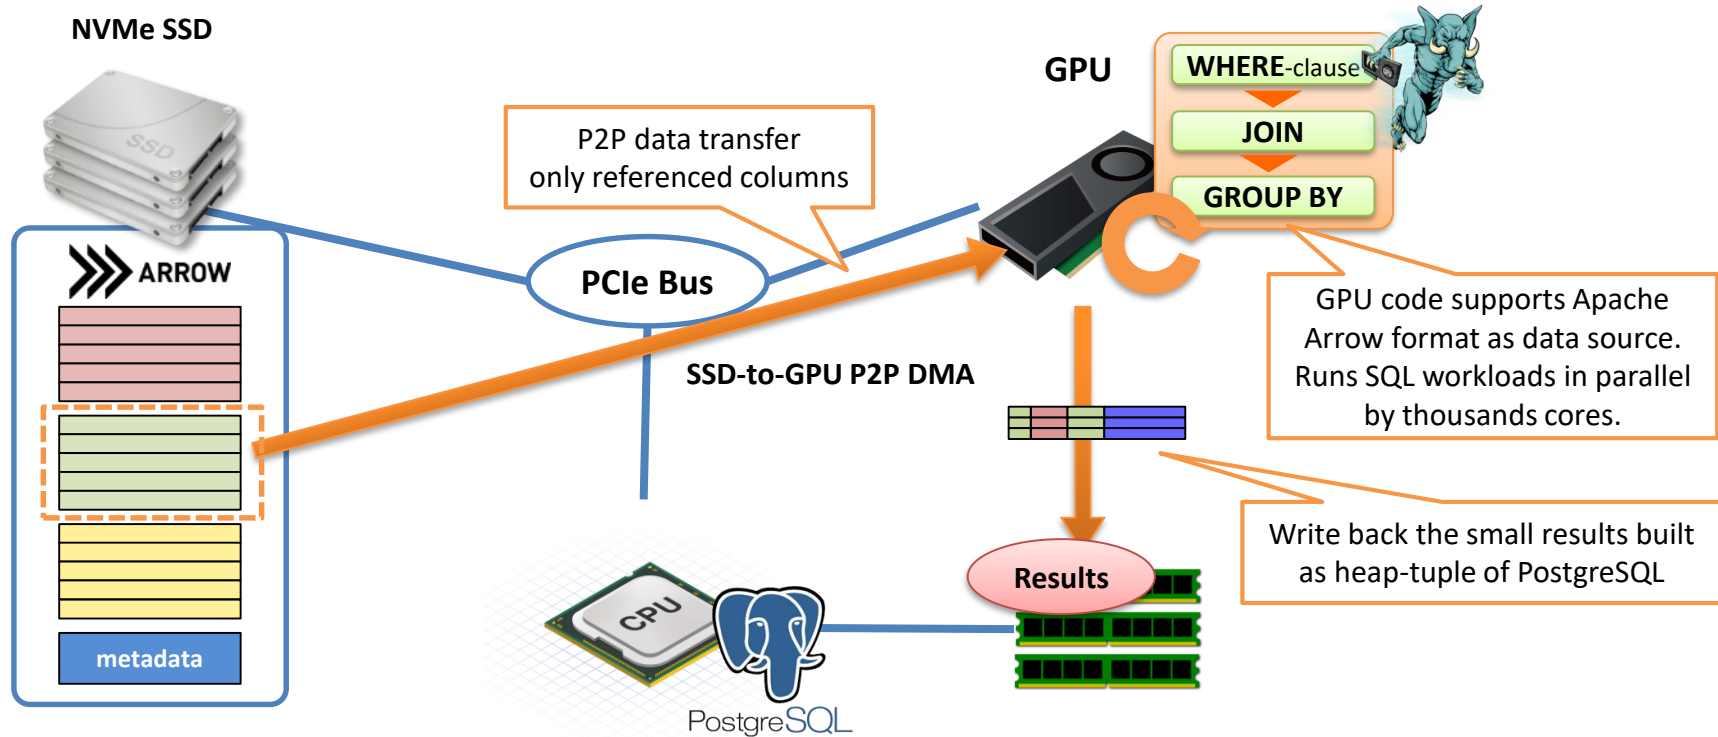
NVMe SSD

SSD

ARROW

metadata

P2P data transfer
only referenced columns

PCIe Bus

SSD-to-GPU P2P DMA

GPU

WHERE-clause

JOIN

GROUP BY

GPU code supports Apache Arrow format as data source. Runs SQL workloads in parallel by thousands cores.

Results

Write back the small results built as heap-tuple of PostgreSQL

CPU

PostgreSQL